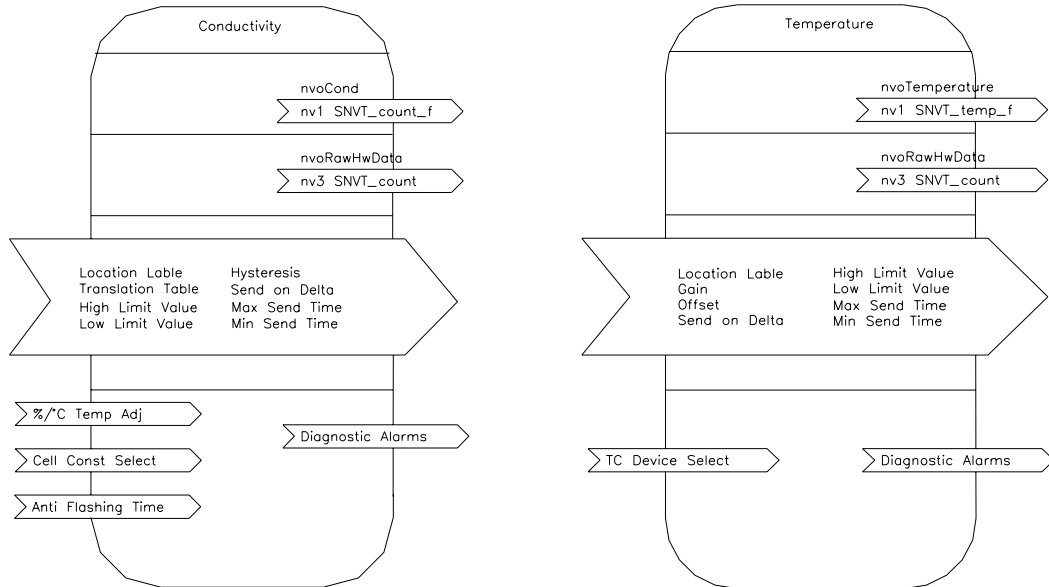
Conductivity

nvoCond
nv1 SNVT_count_f

nvoRawHwData
nv3 SNVT_count

Location Lable
Translation Table
High Limit Value
Low Limit Value

Hysteresis
Send on Delta
Max Send Time
Min Send Time

%/°C Temp Adj

Diagnostic Alarms

Cell Const Select

Anti Flashing Time

Temperature

nvoTemperature
nv1 SNVT_temp_f

nvoRawHwData
nv3 SNVT_count

Location Lable
Gain
Offset
Send on Delta

High Limit Value
Low Limit Value
Max Send Time
Min Send Time

TC Device Select

Diagnostic Alarms